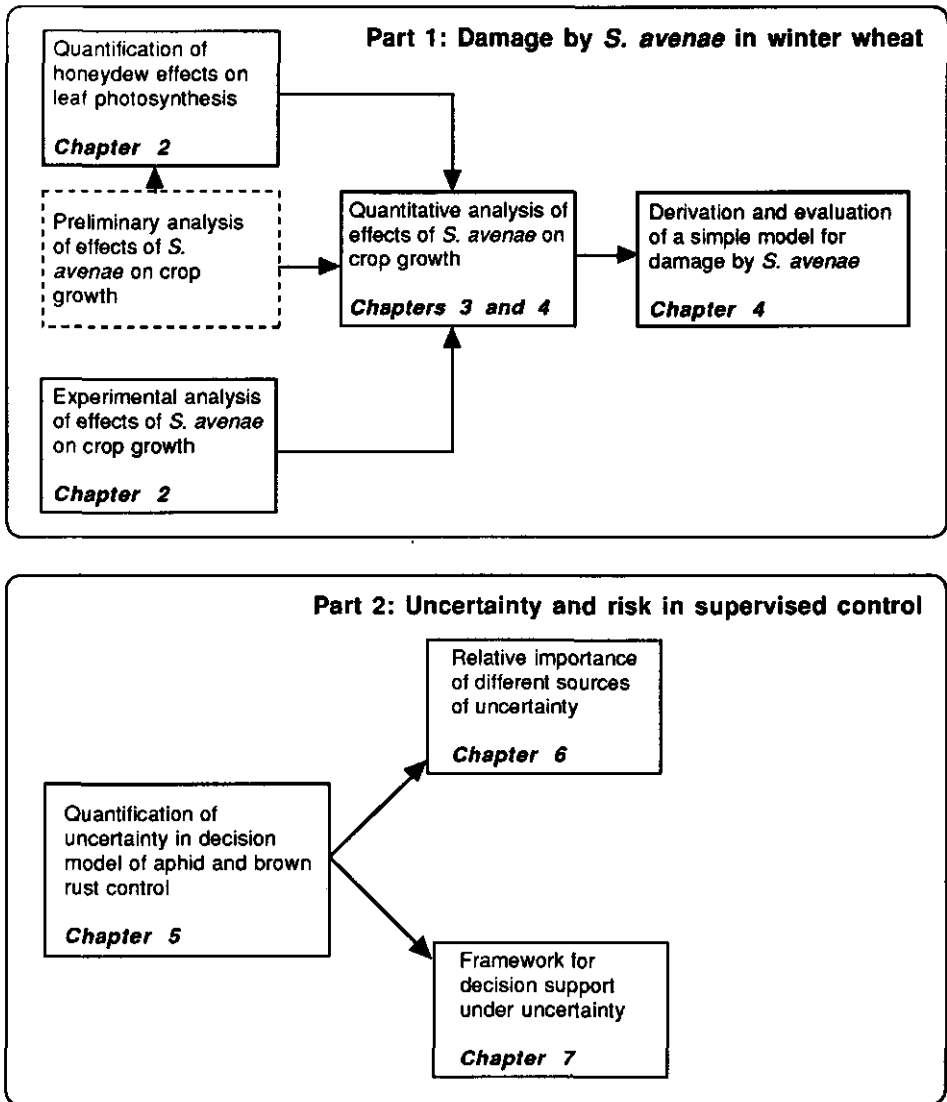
Part 1: Damage by S. avenae in winter wheat

Quantification of honeydew effects on leaf photosynthesis

Chapter 2

Preliminary analysis of effects of S. avenae on crop growth

Quantitative analysis of effects of S. avenae on crop growth

Chapters 3 and 4

Derivation and evaluation of a simple model for damage by S. avenae

Chapter 4

Experimental analysis of effects of S. avenae on crop growth

Chapter 2

Part 2: Uncertainty and risk in supervised control

Relative importance of different sources of uncertainty

Chapter 6

Quantification of uncertainty in decision model of aphid and brown rust control

Chapter 5

Framework for decision support under uncertainty

Chapter 7